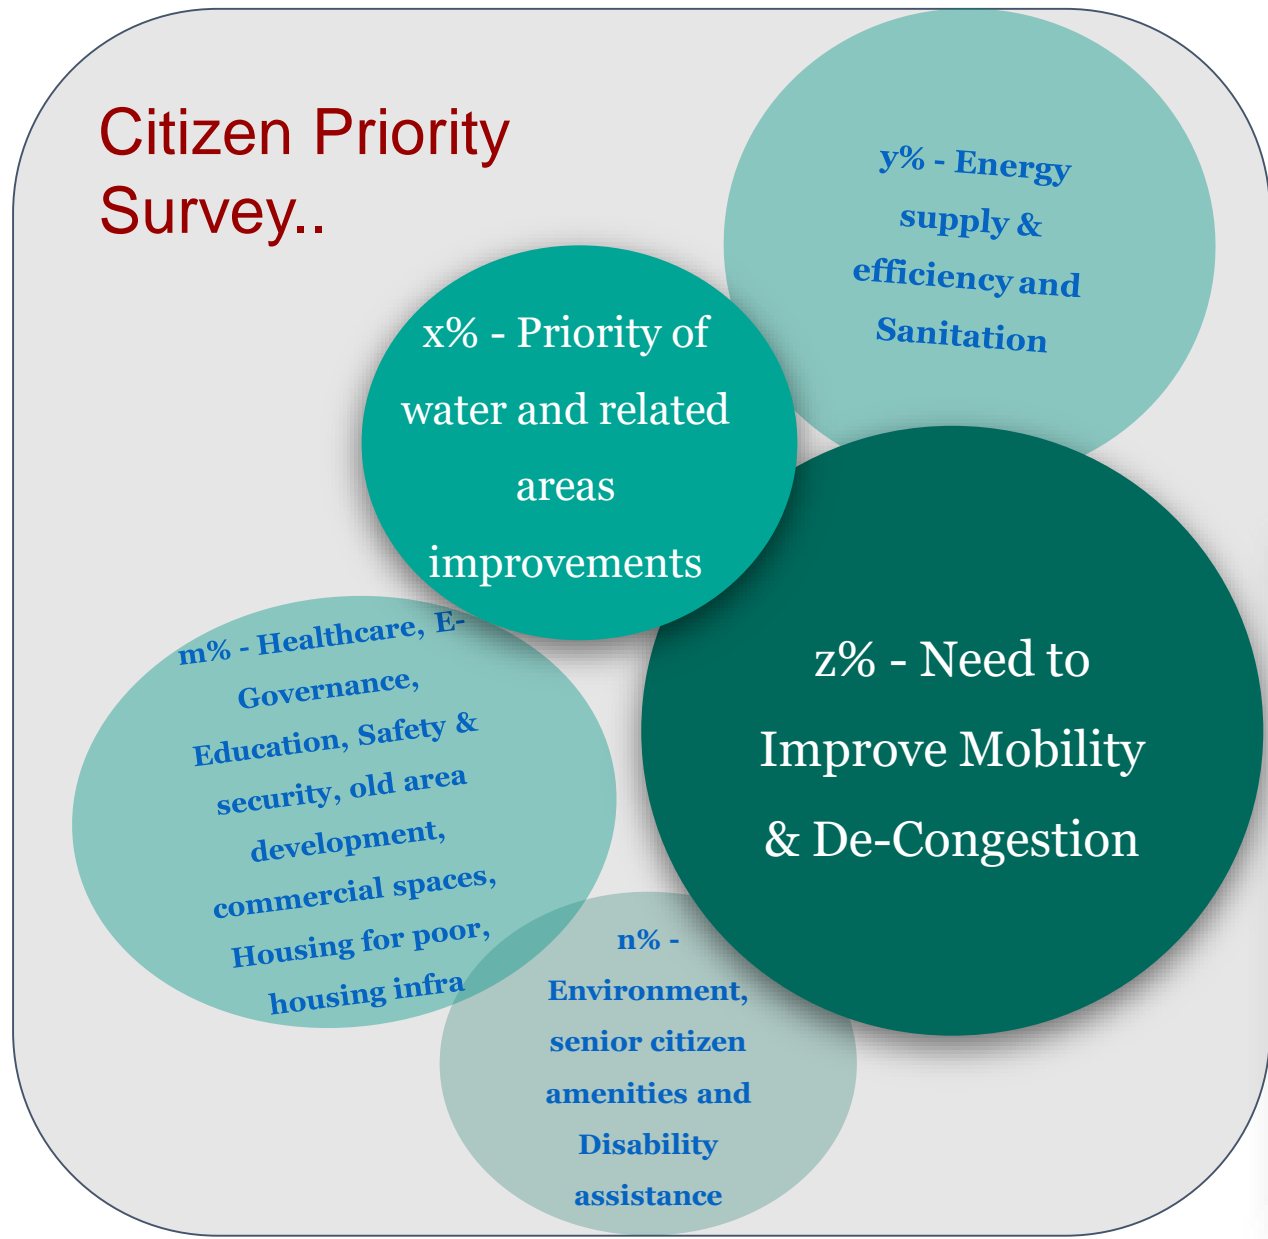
Citizen Priority Survey..

y% - Energy supply & efficiency and Sanitation

x% - Priority of water and related areas improvements

z% - Need to Improve Mobility & De-Congestion

m% - Healthcare, E-Governance, Education, Safety & security, old area development, commercial spaces, Housing for poor, housing infra

n% - Environment, senior citizen amenities and Disability assistance